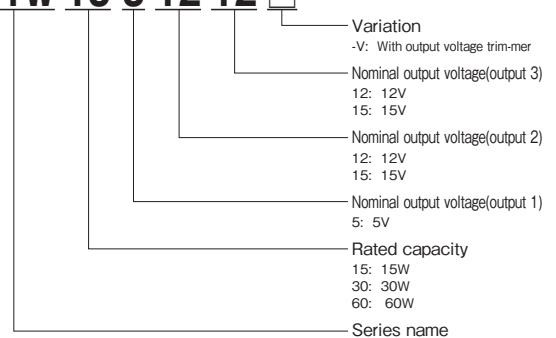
TW 15 5 12 12 □

Variation
-V: With output voltage trim-mer

Nominal output voltage(output 3)
12: 12V
15: 15V

Nominal output voltage(output 2)
12: 12V
15: 15V

Nominal output voltage(output 1)
5: 5V

Rated capacity
15: 15W
30: 30W
60: 60W

Series name